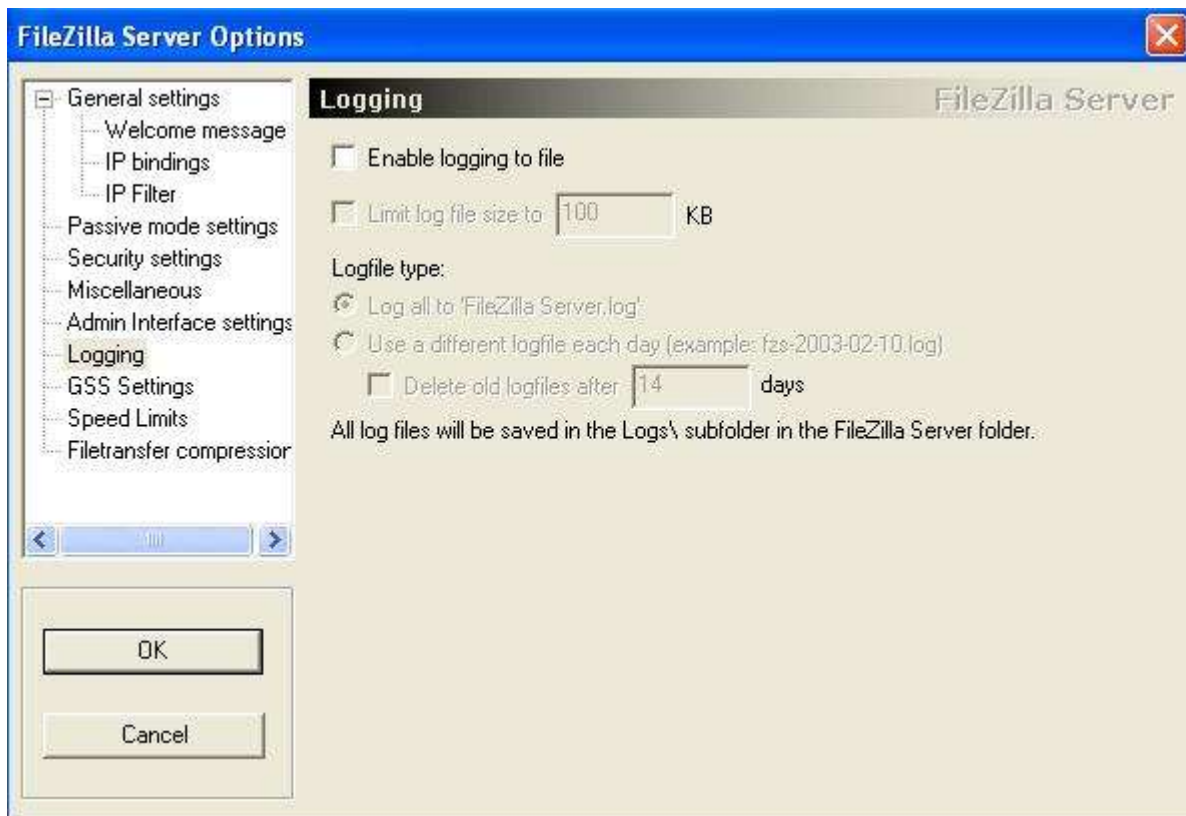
FileZilla Server Options

General settings
Welcome message
IP bindings
IP Filter
Passive mode settings
Security settings
Miscellaneous
Admin Interface settings
Logging
GSS Settings
Speed Limits
Filetransfer compression

OK
Cancel

Logging
FileZilla Server

Enable logging to file
Limit log file size to 100 KB

Logfile type:
Log all to 'FileZilla Server.log'
Use a different logfile each day (example: fzs-2003-02-10.log)
Delete old logfiles after 14 days

All log files will be saved in the Logs\ subfolder in the FileZilla Server folder.